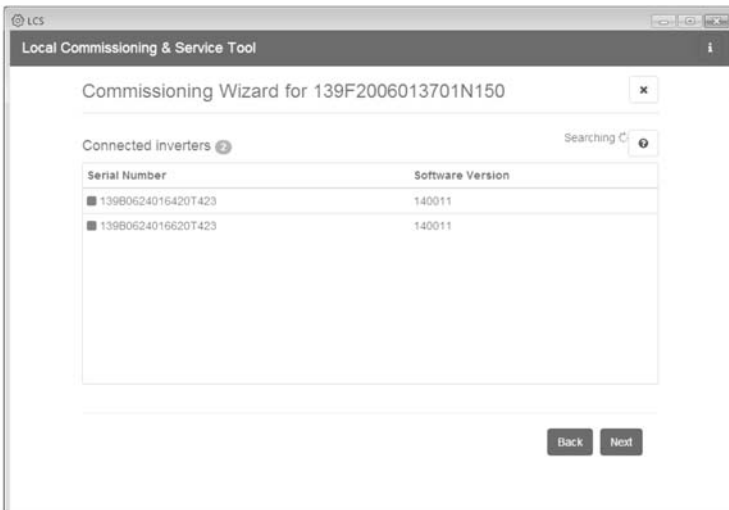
LCS

Local Commissioning & Service Tool

i

Commissioning Wizard for 139F2006013701N150

×

Connected inverters 2

Searching C

?

| Serial Number | Software Version |
|---|---|
| 139B0624016420T423 | 140011 |
| 139B0624016620T423 | 140011 |

Back Next